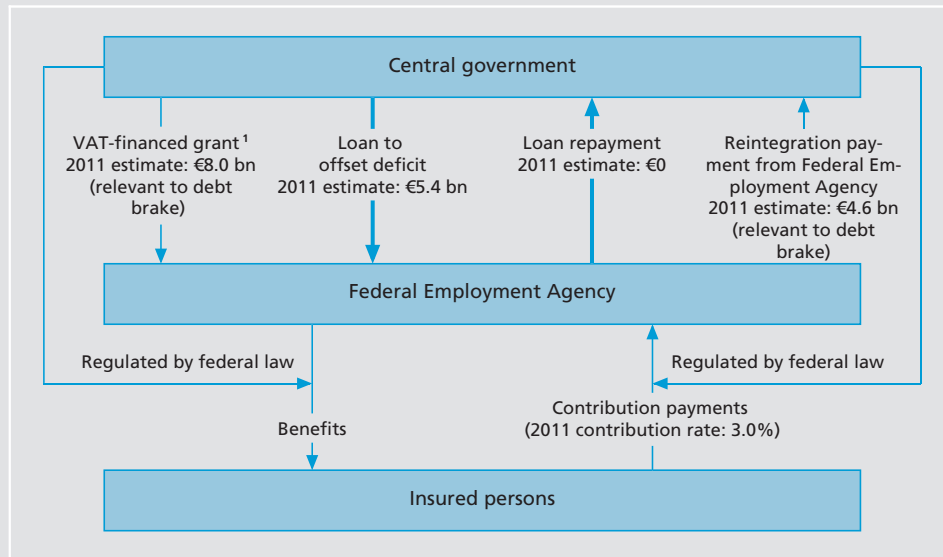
Central government

VAT-financed grant$^1$ 2011 estimate: €8.0 bn (relevant to debt brake)

Loan to offset deficit 2011 estimate: €5.4 bn

Loan repayment 2011 estimate: €0

Reintegration payment from Federal Employment Agency 2011 estimate: €4.6 bn (relevant to debt brake)

Federal Employment Agency

Regulated by federal law

Regulated by federal law

Benefits

Contribution payments (2011 contribution rate: 3.0%)

Insured persons